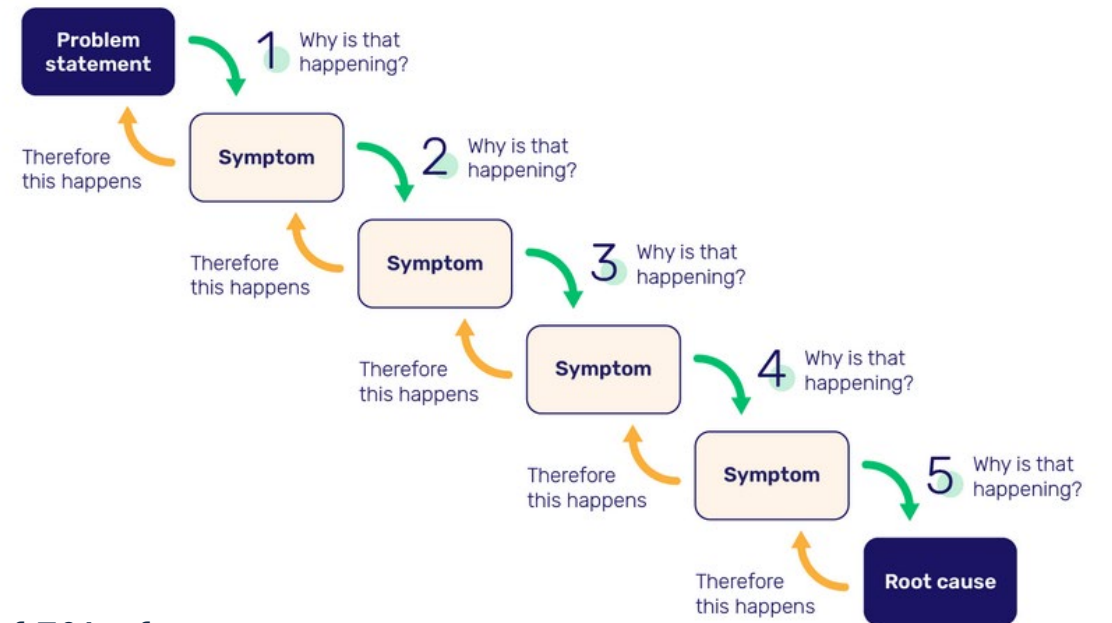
Problem statement

1 Why is that happening?

Therefore this happens

Symptom

2 Why is that happening?

Therefore this happens

Symptom

3 Why is that happening?

Therefore this happens

Symptom

4 Why is that happening?

Therefore this happens

Symptom

5 Why is that happening?

Therefore this happens

Root cause

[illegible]